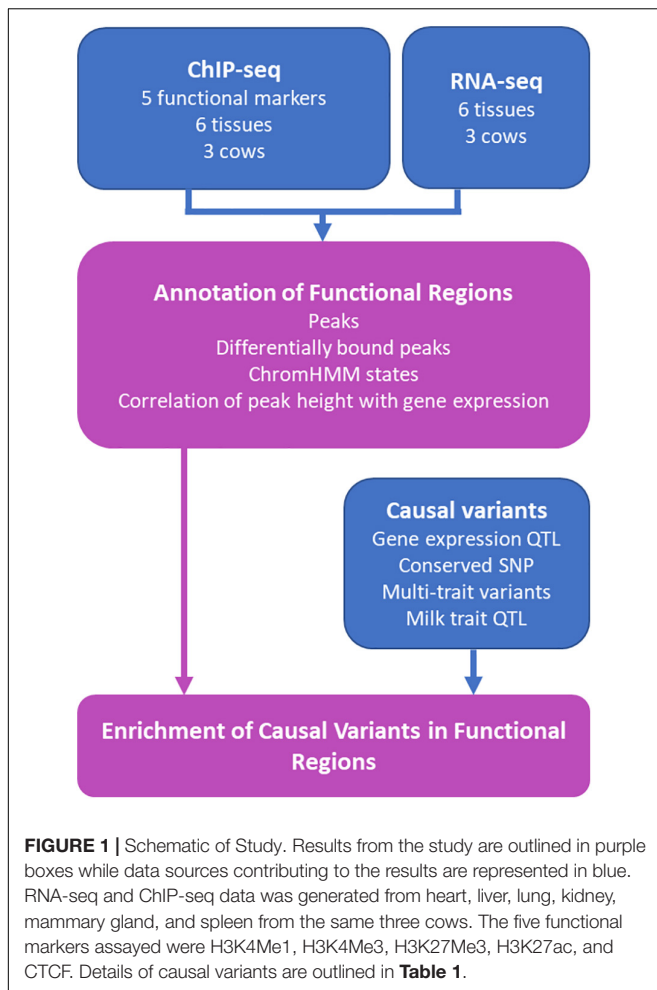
ChIP-seq
5 functional markers
6 tissues
3 cows

RNA-seq
6 tissues
3 cows

Annotation of Functional Regions
Peaks
Differentially bound peaks
ChromHMM states
Correlation of peak height with gene expression

Causal variants
Gene expression QTL
Conserved SNP
Multi-trait variants
Milk trait QTL

Enrichment of Causal Variants in Functional Regions

**FIGURE 1 |** Schematic of Study. Results from the study are outlined in purple boxes while data sources contributing to the results are represented in blue. RNA-seq and ChIP-seq data was generated from heart, liver, lung, kidney, mammary gland, and spleen from the same three cows. The five functional markers assayed were H3K4Me1, H3K4Me3, H3K27Me3, H3K27ac, and CTCF. Details of causal variants are outlined in **Table 1**.